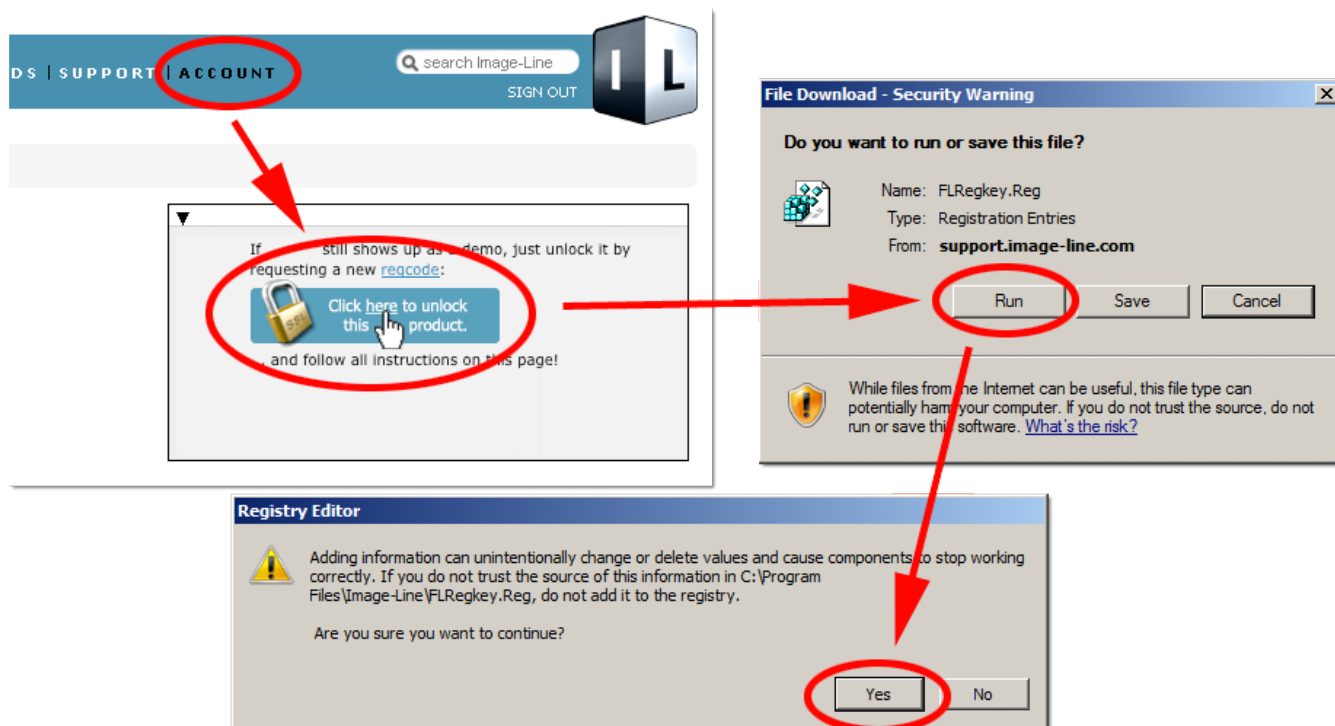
DS | SUPPORT | ACCOUNT

search Image-Line

SIGN OUT

I L

If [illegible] still shows up as a demo, just unlock it by requesting a new regcode:

Click here to unlock this product.

SSL

... and follow all instructions on this page!

File Download - Security Warning

Do you want to run or save this file?

Name: FLRegkey.Reg
Type: Registration Entries
From: support.image-line.com

Run Save Cancel

While files from the Internet can be useful, this file type can potentially harm your computer. If you do not trust the source, do not run or save this software. What's the risk?

Registry Editor

Adding information can unintentionally change or delete values and cause components to stop working correctly. If you do not trust the source of this information in C:\Program Files\Image-Line\FLRegkey.Reg, do not add it to the registry.

Are you sure you want to continue?

Yes No